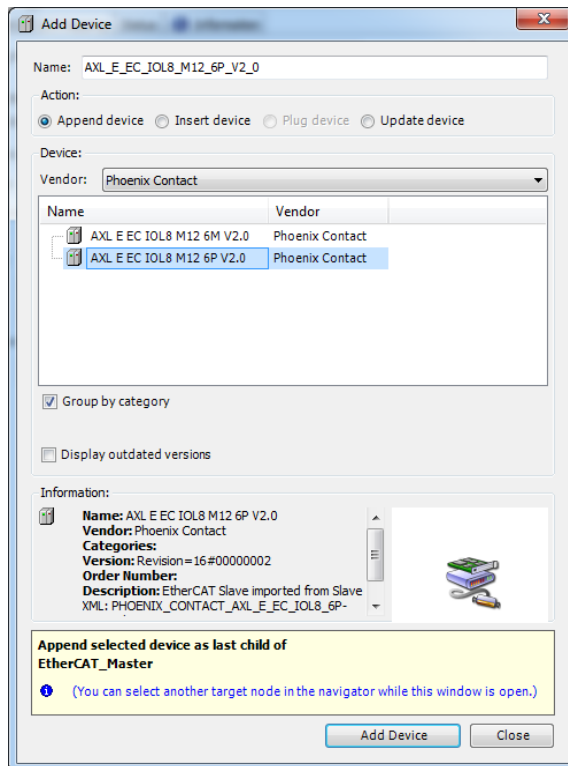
Add Device

Name: AXL_E_EC_IOL8_M12_6P_V2_0

Action:
Append device Insert device Plug device Update device

Device:
Vendor: Phoenix Contact

| Name | Vendor |
|---|---|
| AXL E EC IOL8 M12 6M V2.0 | Phoenix Contact |
| AXL E EC IOL8 M12 6P V2.0 | Phoenix Contact |

Group by category

Display outdated versions

Information:
Name: AXL E EC IOL8 M12 6P V2.0
Vendor: Phoenix Contact
Categories:
Version: Revision=16#00000002
Order Number:
Description: EtherCAT Slave imported from Slave XML: PHOENIX_CONTACT_AXL_E_EC_IOL8_6P-

Append selected device as last child of
EtherCAT_Master

(You can select another target node in the navigator while this window is open.)

Add Device Close